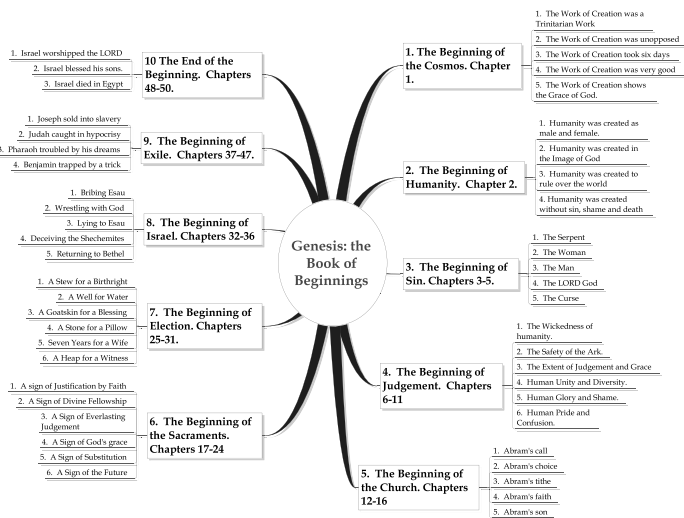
Genesis: the Book of Beginnings

1. The Beginning of the Cosmos. Chapter 1.

1. The Work of Creation was a Trinitarian Work
2. The Work of Creation was unopposed
3. The Work of Creation took six days
4. The Work of Creation was very good
5. The Work of Creation shows the Grace of God.

2. The Beginning of Humanity. Chapter 2.

1. Humanity was created as male and female.
2. Humanity was created in the Image of God
3. Humanity was created to rule over the world
4. Humanity was created without sin, shame and death

3. The Beginning of Sin. Chapters 3-5.

1. The Serpent
2. The Woman
3. The Man
4. The LORD God
5. The Curse

4. The Beginning of Judgement. Chapters 6-11

1. The Wickedness of humanity.
2. The Safety of the Ark.
3. The Extent of Judgement and Grace
4. Human Unity and Diversity.
5. Human Glory and Shame.
6. Human Pride and Confusion.

5. The Beginning of the Church. Chapters 12-16

1. Abram's call
2. Abram's choice
3. Abram's tithe
4. Abram's faith
5. Abram's son

6. The Beginning of the Sacraments. Chapters 17-24

1. A sign of Justification by Faith
2. A Sign of Divine Fellowship
3. A Sign of Everlasting Judgement
4. A Sign of God's grace
5. A Sign of Substitution
6. A Sign of the Future

7. The Beginning of Election. Chapters 25-31.

1. A Stew for a Birthright
2. A Well for Water
3. A Goatskin for a Blessing
4. A Stone for a Pillow
5. Seven Years for a Wife
6. A Heap for a Witness

8. The Beginning of Israel. Chapters 32-36

1. Bribing Esau
2. Wrestling with God
3. Lying to Esau
4. Deceiving the Shechemites
5. Returning to Bethel

9. The Beginning of Exile. Chapters 37-47.

1. Joseph sold into slavery
2. Judah caught in hypocrisy
3. Pharaoh troubled by his dreams
4. Benjamin trapped by a trick

10 The End of the Beginning. Chapters 48-50.

1. Israel worshipped the LORD
2. Israel blessed his sons.
3. Israel died in Egypt